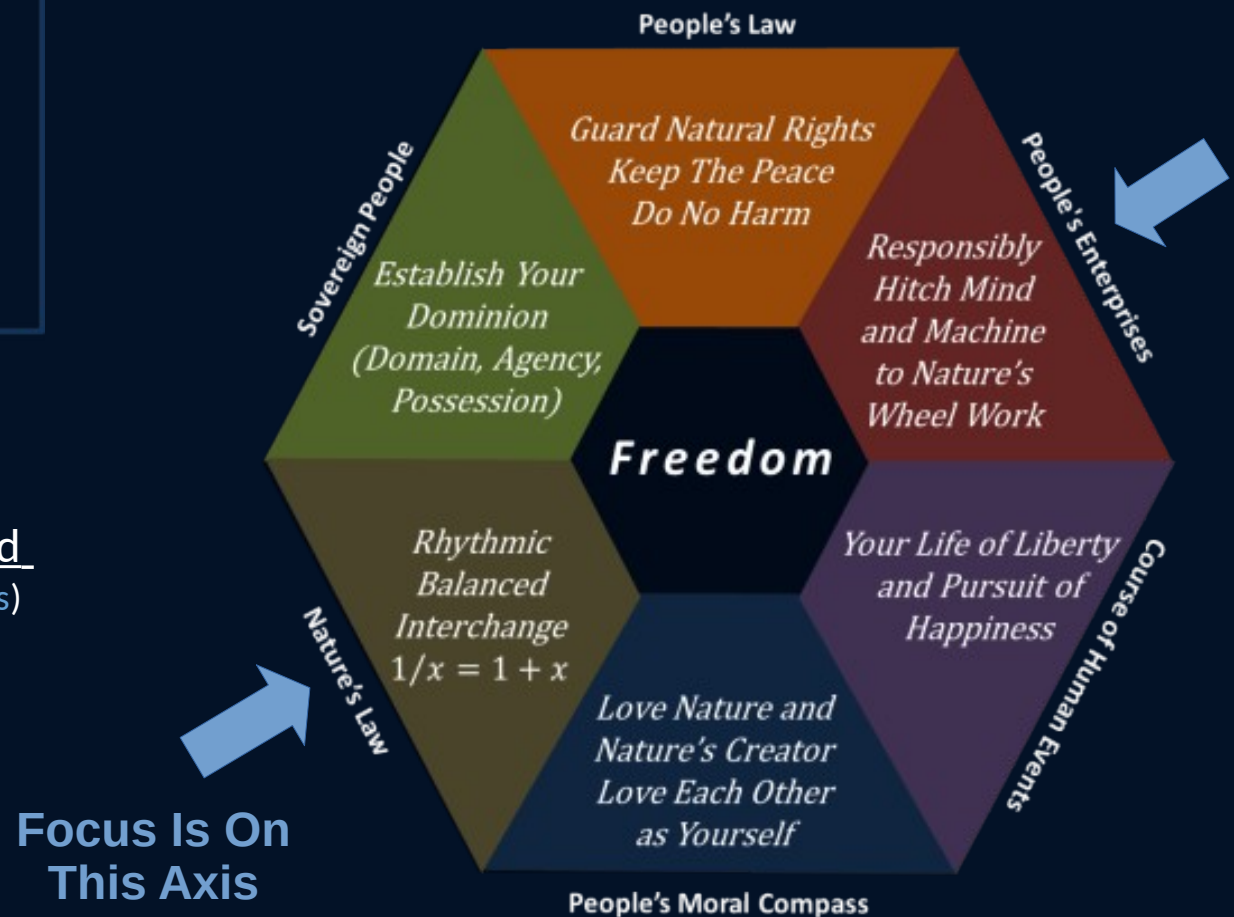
People's Law

Sovereign People

People's Enterprises

Guard Natural Rights
Keep The Peace
Do No Harm

Establish Your Dominion (Domain, Agency, Possession)

Responsibly Hitch Mind and Machine to Nature's Wheel Work

Freedom

d
s)

Rhythmic Balanced Interchange $1/x = 1 + x$

Your Life of Liberty and Pursuit of Happiness

Nature's Law

Course of Human Events

Love Nature and Nature's Creator
Love Each Other as Yourself

Focus Is On This Axis

People's Moral Compass